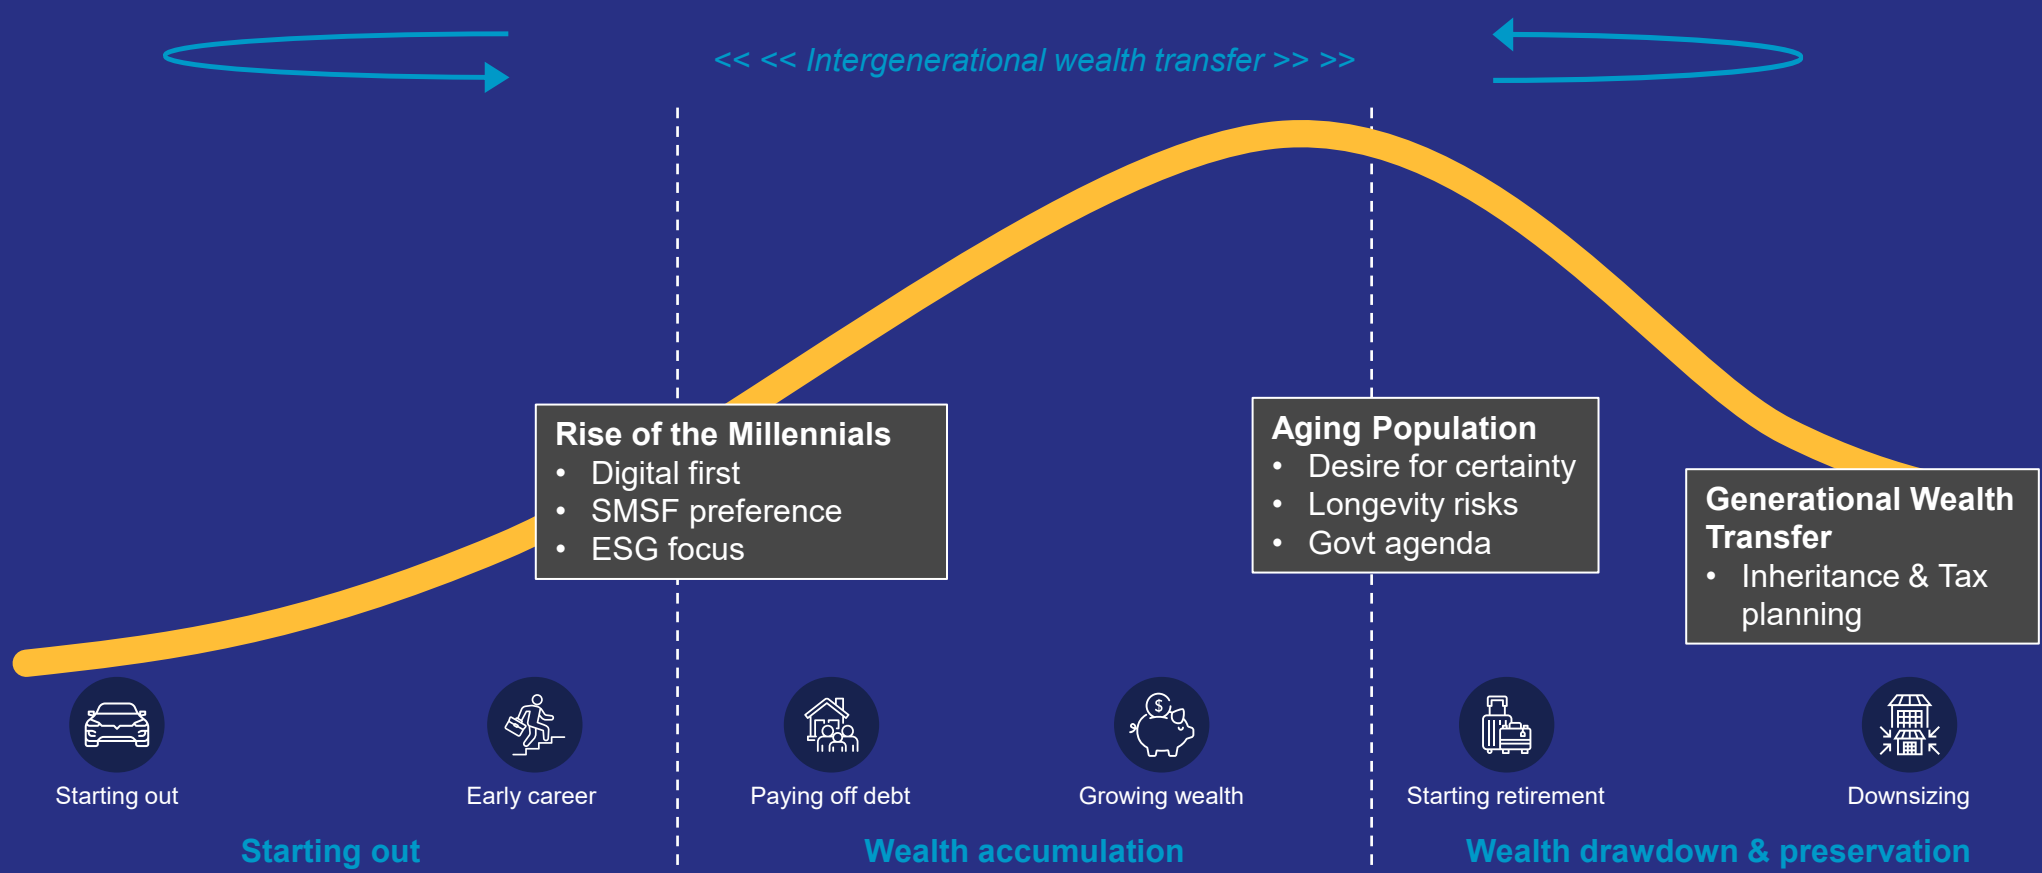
<< << Intergenerational wealth transfer >> >>

Rise of the Millennials
- Digital first
- SMSF preference
- ESG focus

Aging Population
- Desire for certainty
- Longevity risks
- Govt agenda

Generational Wealth Transfer
- Inheritance & Tax planning

Starting out

Early career

Paying off debt

Growing wealth

Starting retirement

Downsizing

Starting out

Wealth accumulation

Wealth drawdown & preservation